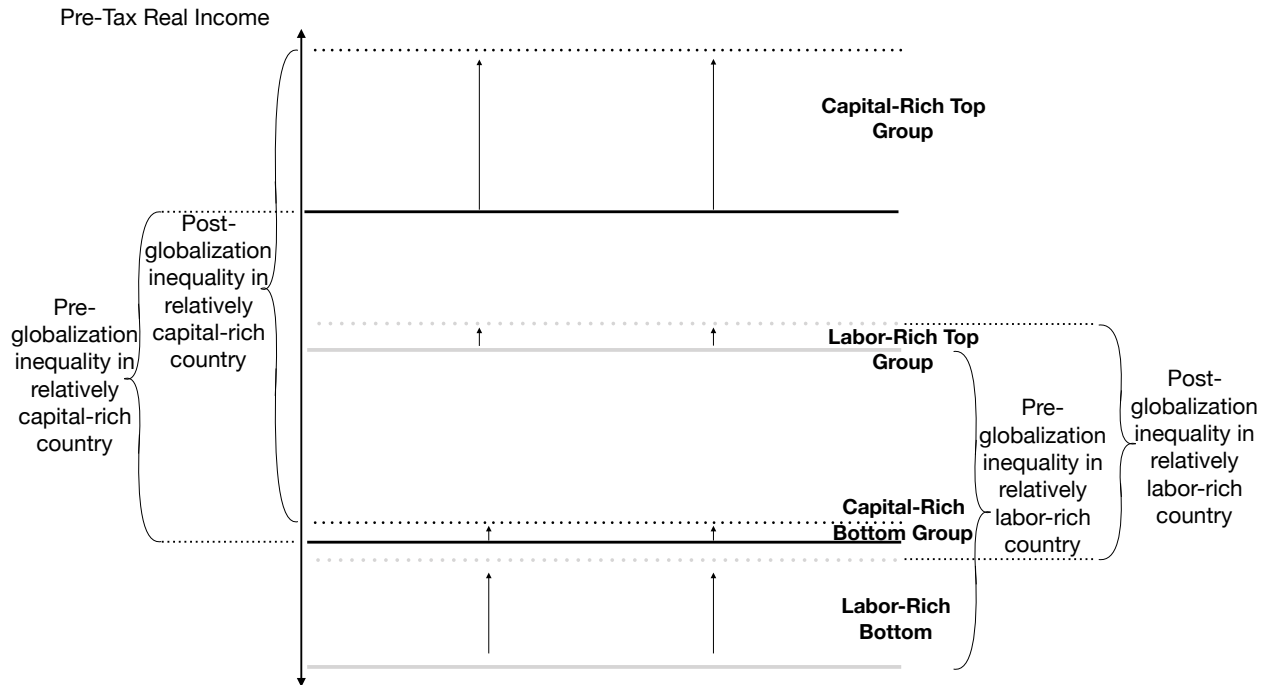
Pre-Tax Real Income

Capital-Rich Top Group

Post-globalization inequality in relatively capital-rich country

Pre-globalization inequality in relatively capital-rich country

Labor-Rich Top Group

Pre-globalization inequality in relatively labor-rich country

Post-globalization inequality in relatively labor-rich country

Capital-Rich Bottom Group

Labor-Rich Bottom